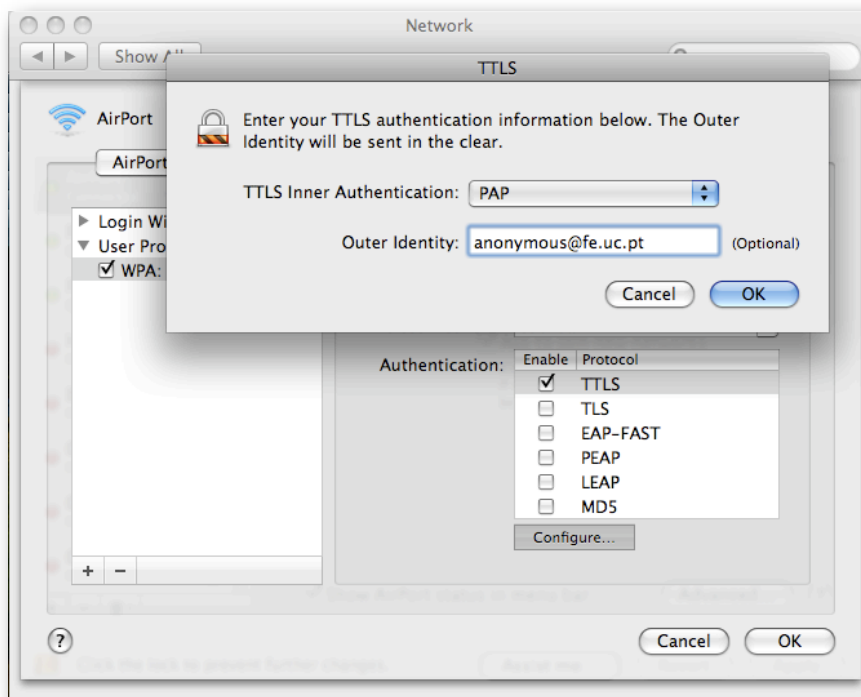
Network

Show All

TTLS

AirPort

AirPort

Enter your TTLS authentication information below. The Outer Identity will be sent in the clear.

TTLS Inner Authentication: PAP

Outer Identity: anonymous@fe.uc.pt (Optional)

Cancel OK

Login Wi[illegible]

User Pro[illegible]

WPA: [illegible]

Authentication:

| Enable | Protocol |
|---|---|
| ☑ | TTLS |
| ☐ | TLS |
| ☐ | EAP-FAST |
| ☐ | PEAP |
| ☐ | LEAP |
| ☐ | MD5 |

Configure...

+ −

?

Cancel OK